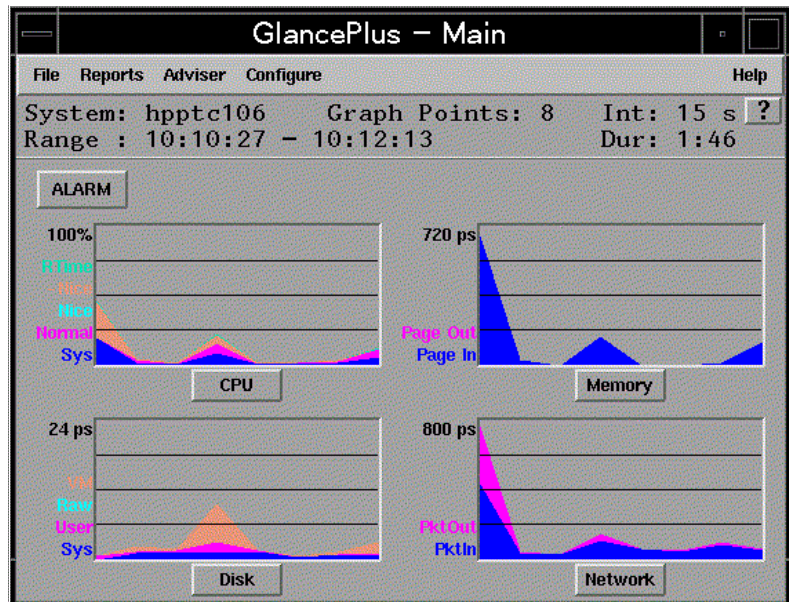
GlancePlus - Main

File Reports Adviser Configure Help

System: hpptc106 Graph Points: 8 Int: 15 s ?
Range : 10:10:27 - 10:12:13 Dur: 1:46

ALARM

100%
RTime
Nice
Nice
Normal
Sys

CPU

720 ps
Page Out
Page In

Memory

24 ps
VM
Raw
User
Sys

Disk

800 ps
PktOut
PktIn

Network